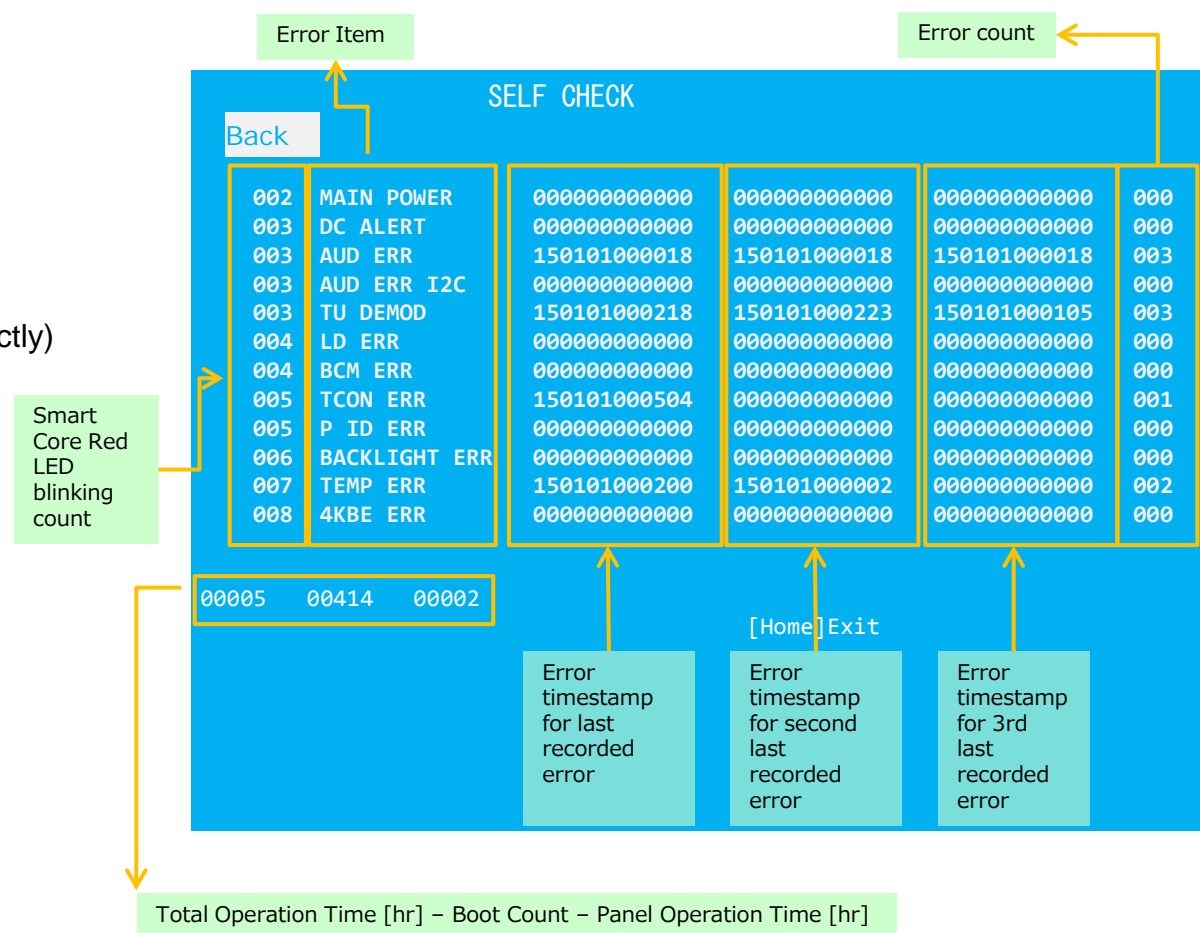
Error Item

Error count

SELF CHECK

Back

ctly)

| | | | | | |
|---|---|---|---|---|---|
| 002 | MAIN POWER | 000000000000 | 000000000000 | 000000000000 | 000 |
| 003 | DC ALERT | 000000000000 | 000000000000 | 000000000000 | 000 |
| 003 | AUD ERR | 150101000018 | 150101000018 | 150101000018 | 003 |
| 003 | AUD ERR I2C | 000000000000 | 000000000000 | 000000000000 | 000 |
| 003 | TU DEMOD | 150101000218 | 150101000223 | 150101000105 | 003 |
| 004 | LD ERR | 000000000000 | 000000000000 | 000000000000 | 000 |
| 004 | BCM ERR | 000000000000 | 000000000000 | 000000000000 | 000 |
| 005 | TCON ERR | 150101000504 | 000000000000 | 000000000000 | 001 |
| 005 | P ID ERR | 000000000000 | 000000000000 | 000000000000 | 000 |
| 006 | BACKLIGHT ERR | 000000000000 | 000000000000 | 000000000000 | 000 |
| 007 | TEMP ERR | 150101000200 | 150101000002 | 000000000000 | 002 |
| 008 | 4KBE ERR | 000000000000 | 000000000000 | 000000000000 | 000 |

Smart Core Red LED blinking count

00005 00414 00002

[Home]Exit

Error timestamp for last recorded error

Error timestamp for second last recorded error

Error timestamp for 3rd last recorded error

Total Operation Time [hr] – Boot Count – Panel Operation Time [hr]